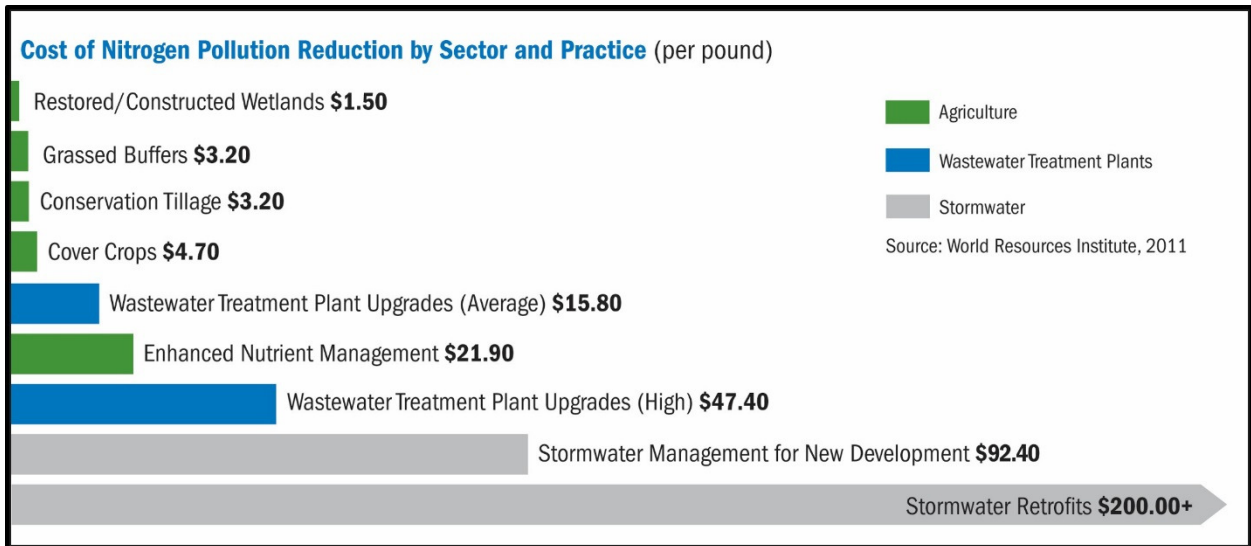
Cost of Nitrogen Pollution Reduction by Sector and Practice (per pound)

Restored/Constructed Wetlands $1.50

Grassed Buffers $3.20

Conservation Tillage $3.20

Cover Crops $4.70

Wastewater Treatment Plant Upgrades (Average) $15.80

Enhanced Nutrient Management $21.90

Wastewater Treatment Plant Upgrades (High) $47.40

Stormwater Management for New Development $92.40

Stormwater Retrofits $200.00+

Agriculture

Wastewater Treatment Plants

Stormwater

Source: World Resources Institute, 2011